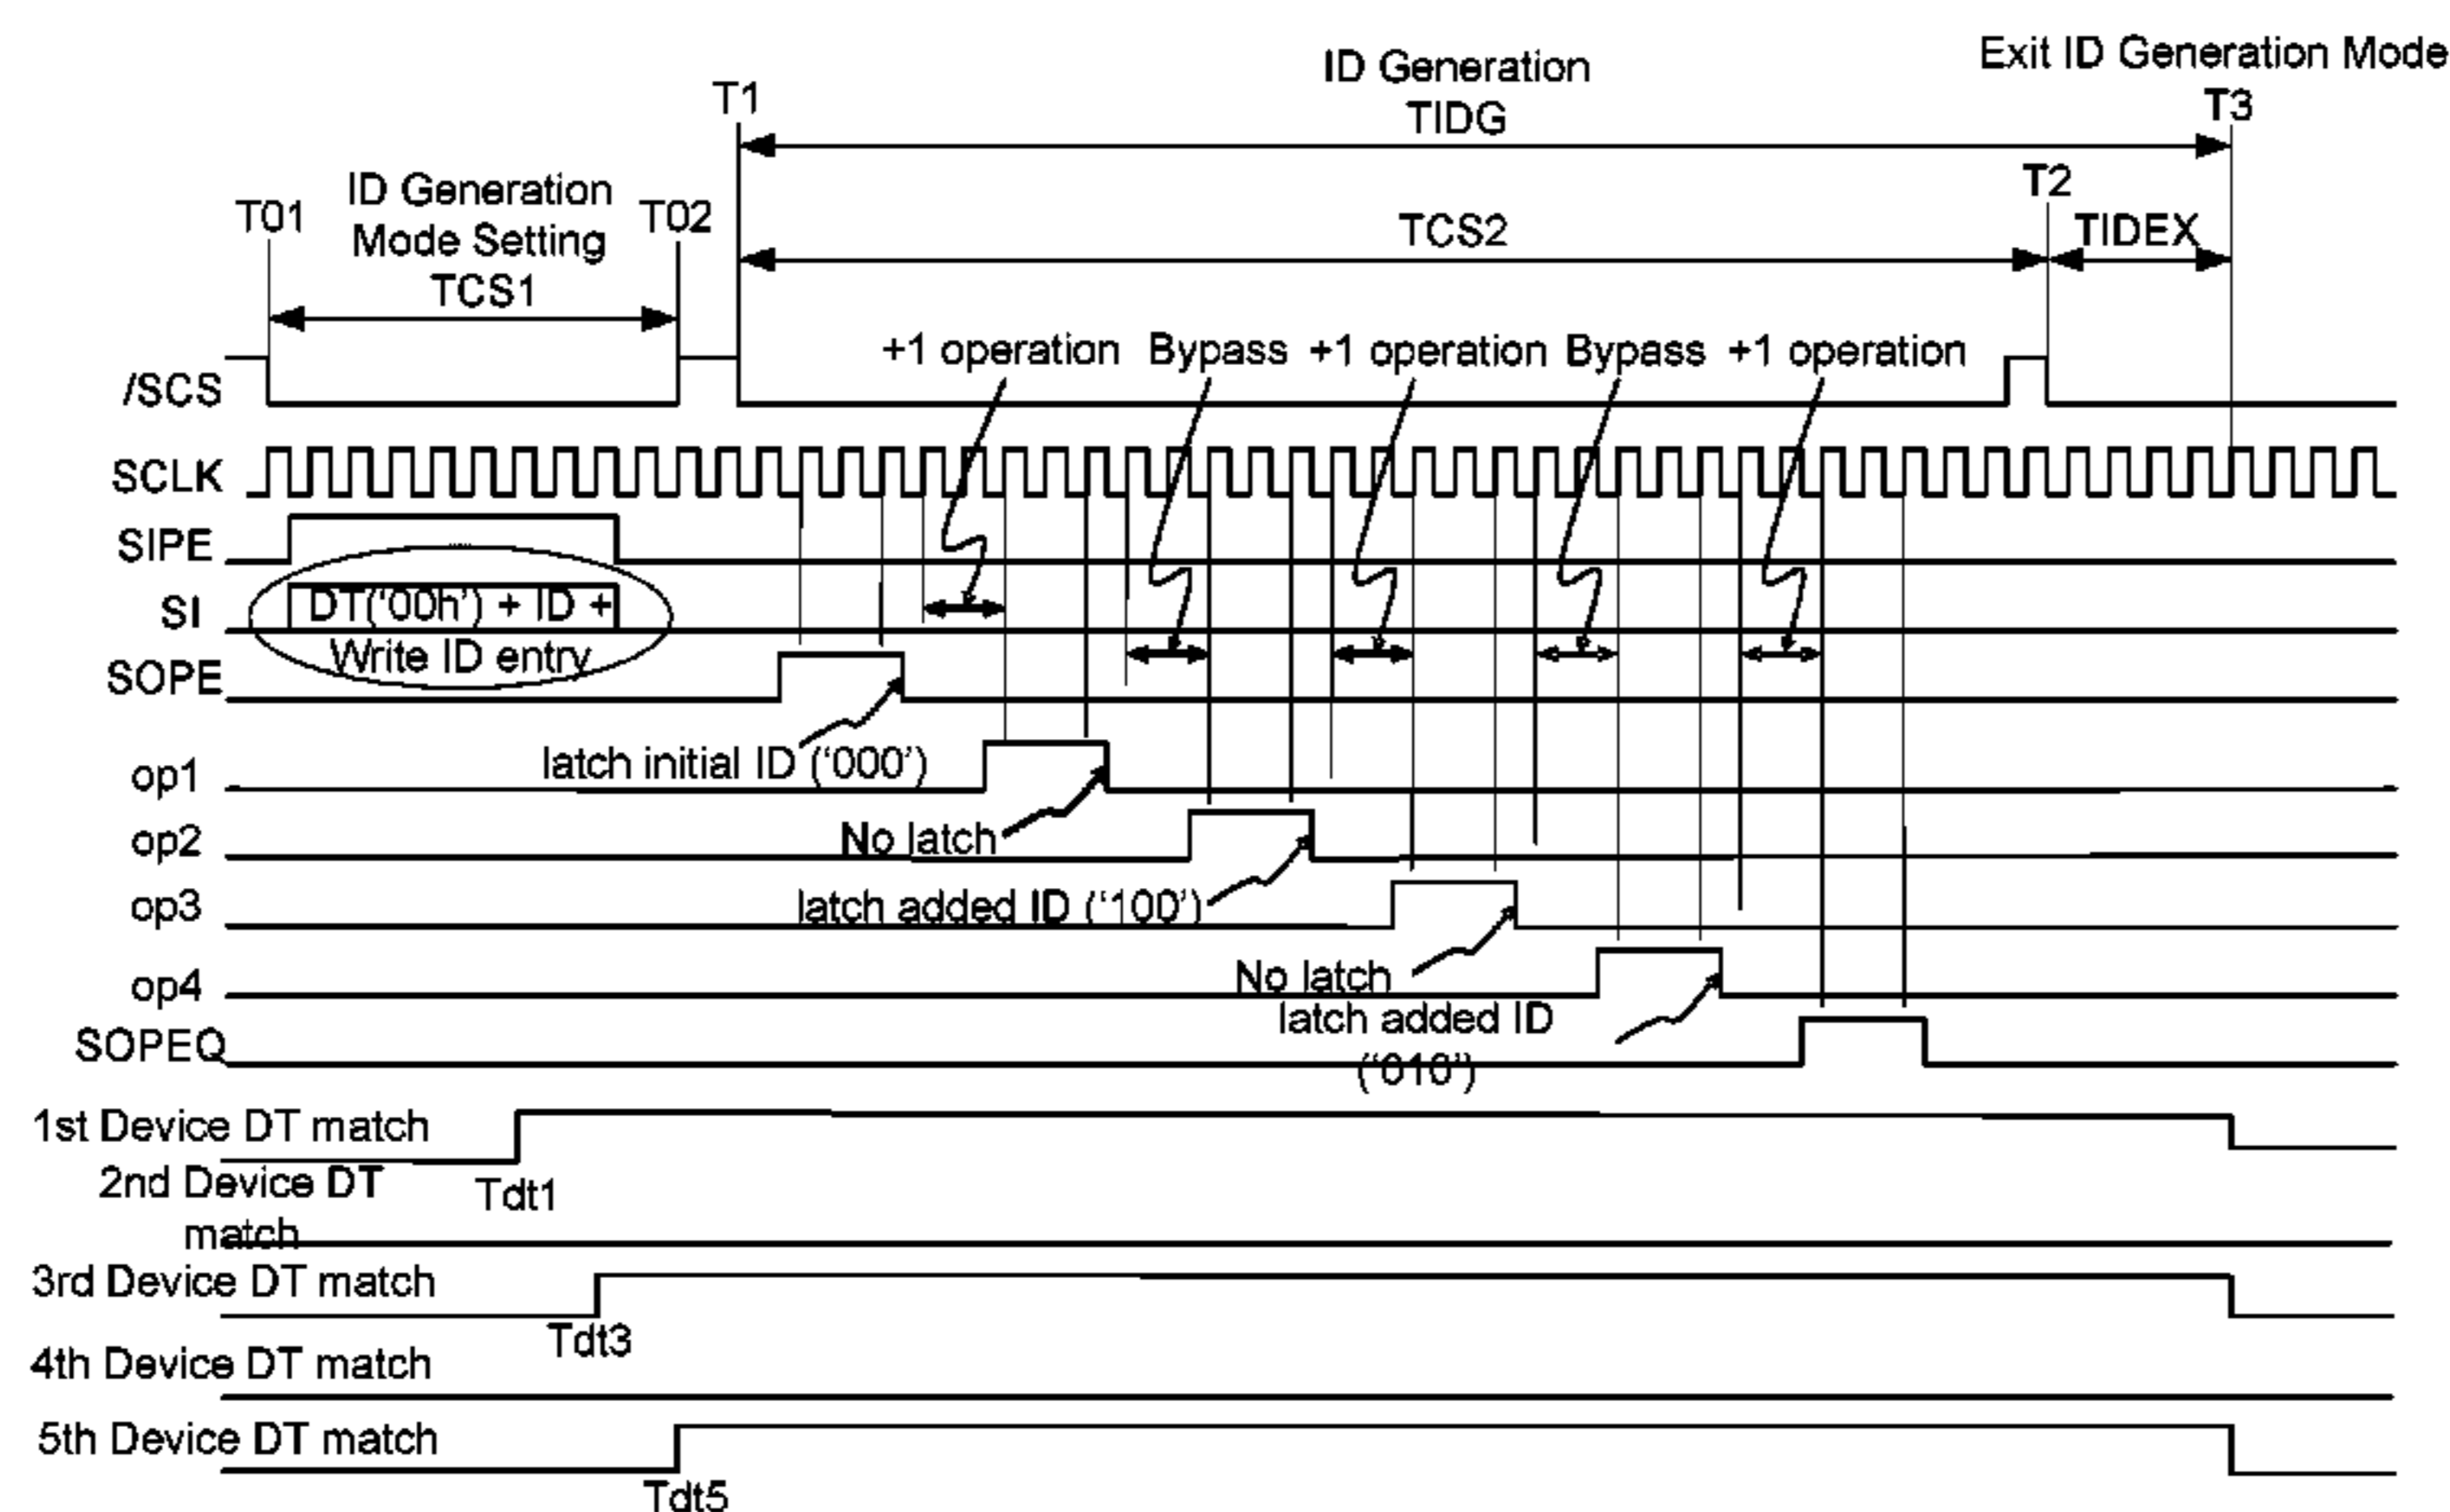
Exit ID Generation Mode
ID Generation
TIDG
T1
T3
T2
ID Generation Mode Setting
TCS1
T01
T02
TCS2
TIDEX
+1 operation Bypass +1 operation Bypass +1 operation
/SCS
SCLK
SIPE
SI
DT('00h') + ID + Write ID entry
SOPE
latch initial ID ('000')
op1
No latch
op2
latch added ID ('100')
op3
No latch
op4
latch added ID ('010')
SOPEQ
1st Device DT match
Tdt1
2nd Device DT match
3rd Device DT match
Tdt3
4th Device DT match
5th Device DT match
Tdt5